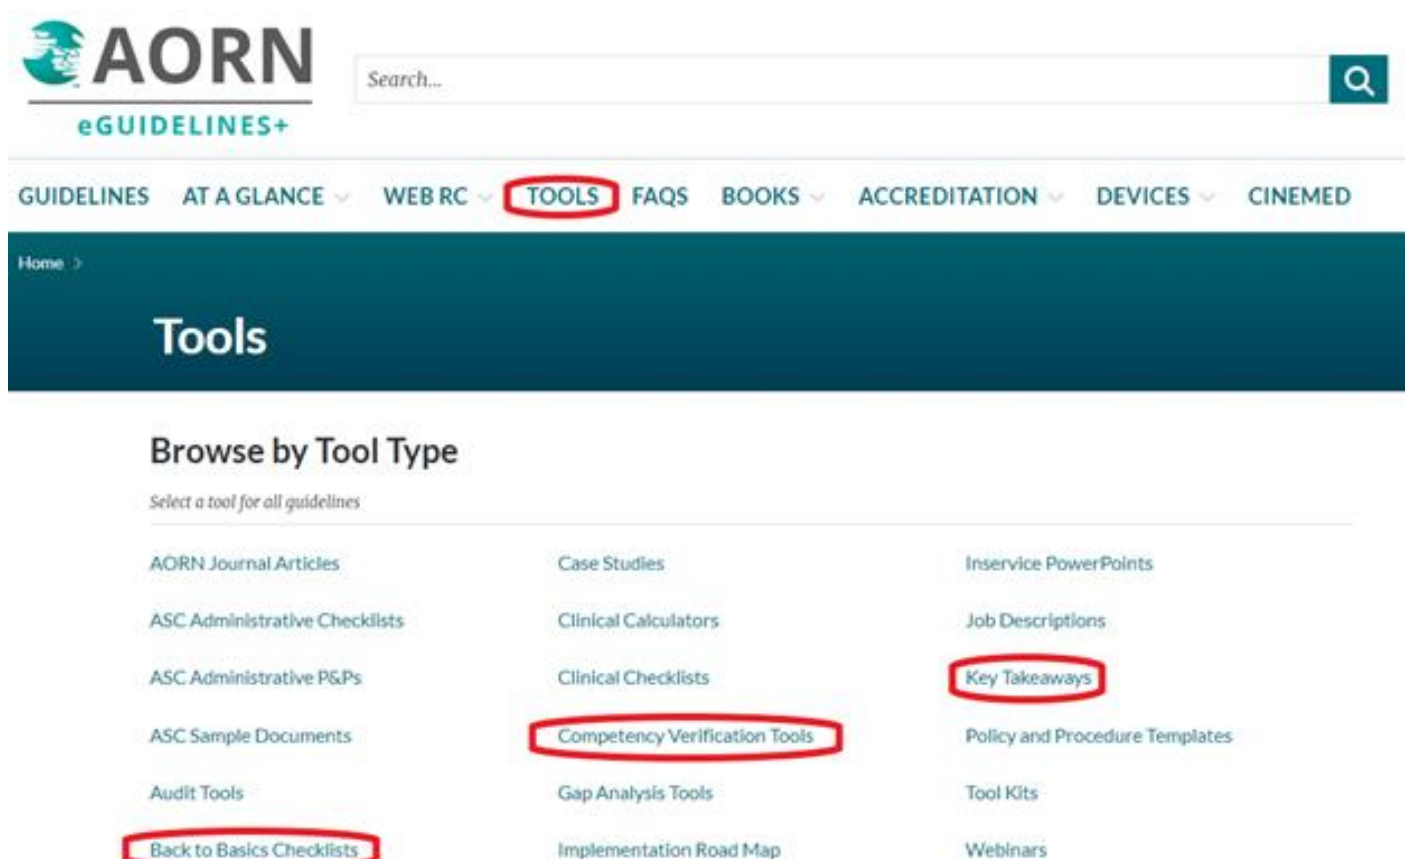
AORN
eGUIDELINES+

Search...

GUIDELINES AT A GLANCE WEB RC TOOLS FAQS BOOKS ACCREDITATION DEVICES CINEMED

Home >

Tools

Browse by Tool Type

Select a tool for all guidelines

AORN Journal Articles
ASC Administrative Checklists
ASC Administrative P&Ps
ASC Sample Documents
Audit Tools
Back to Basics Checklists

Case Studies
Clinical Calculators
Clinical Checklists
Competency Verification Tools
Gap Analysis Tools
Implementation Road Map

Inservice PowerPoints
Job Descriptions
Key Takeaways
Policy and Procedure Templates
Tool Kits
Webinars